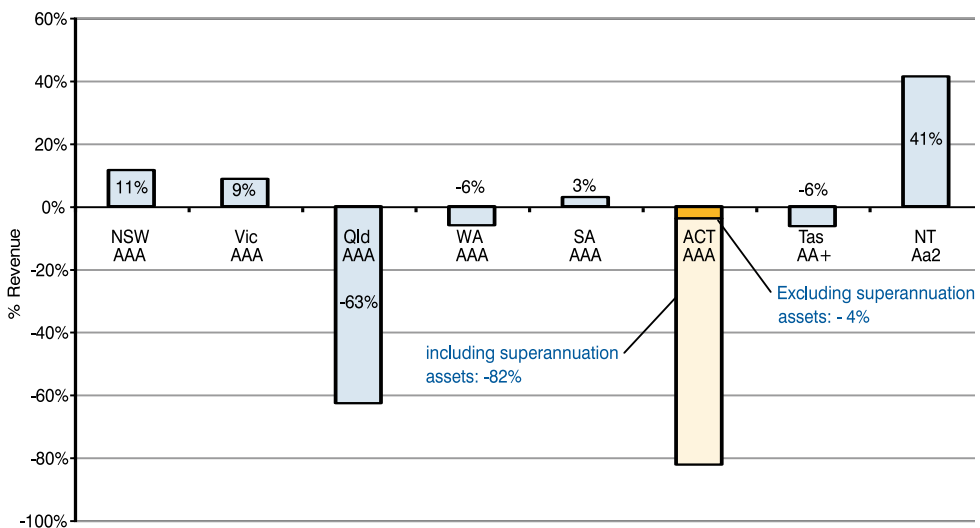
60%
40%
20%
0%
-20%
-40%
-60%
-80%
-100%

% Revenue

11%
NSW
AAA

9%
Vic
AAA

Qld
AAA
-63%

-6%
WA
AAA

3%
SA
AAA

ACT
AAA

-6%
Tas
AA+

41%
NT
Aa2

Excluding superannuation assets: - 4%

including superannuation assets: -82%